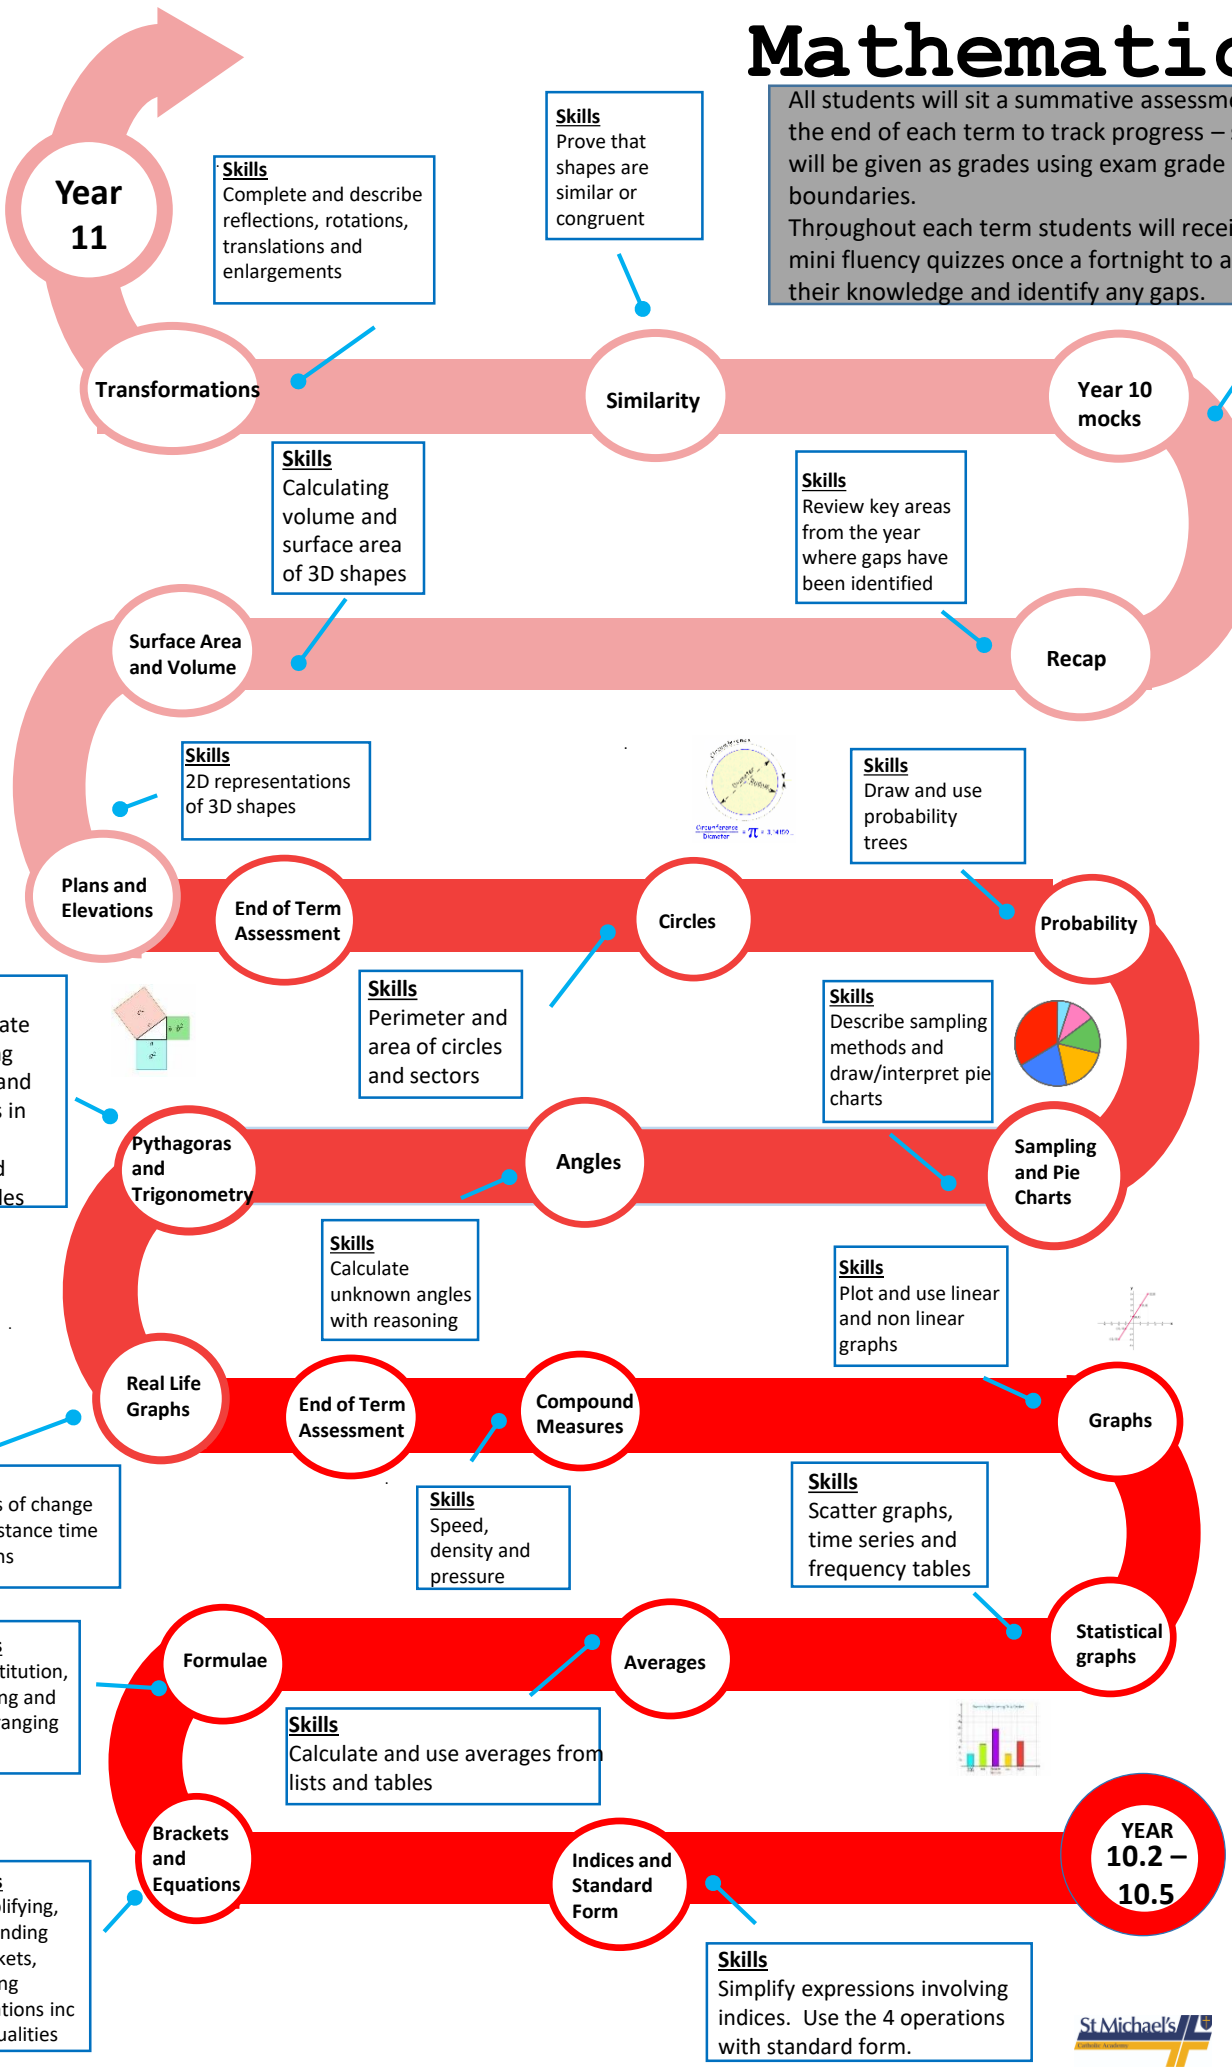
Mathemati

All students will sit a summative assessm the end of each term to track progress – will be given as grades using exam grade boundaries.
Throughout each term students will recei mini fluency quizzes once a fortnight to a their knowledge and identify any gaps.

Year 11

Skills
Complete and describe reflections, rotations, translations and enlargements

Skills
Prove that shapes are similar or congruent

Transformations

Similarity

Year 10 mocks

Skills
Calculating volume and surface area of 3D shapes

Skills
Review key areas from the year where gaps have been identified

Surface Area and Volume

Recap

Skills
2D representations of 3D shapes

Skills
Draw and use probability trees

Plans and Elevations

End of Term Assessment

Circles

Probability

ate
g
and
s in
d
les

Skills
Perimeter and area of circles and sectors

Skills
Describe sampling methods and draw/interpret pie charts

Pythagoras and Trigonometry

Angles

Sampling and Pie Charts

Skills
Calculate unknown angles with reasoning

Skills
Plot and use linear and non linear graphs

Real Life Graphs

End of Term Assessment

Compound Measures

Graphs

s of change
stance time
ns

Skills
Speed, density and pressure

Skills
Scatter graphs, time series and frequency tables

Statistical graphs

titution,
ng and
anging

Formulae

Averages

Skills
Calculate and use averages from lists and tables

Brackets and Equations

Indices and Standard Form

YEAR 10.2 – 10.5

lifying,
nding
kets,
ng
tions inc
ualities

Skills
Simplify expressions involving indices. Use the 4 operations with standard form.

St Michael's